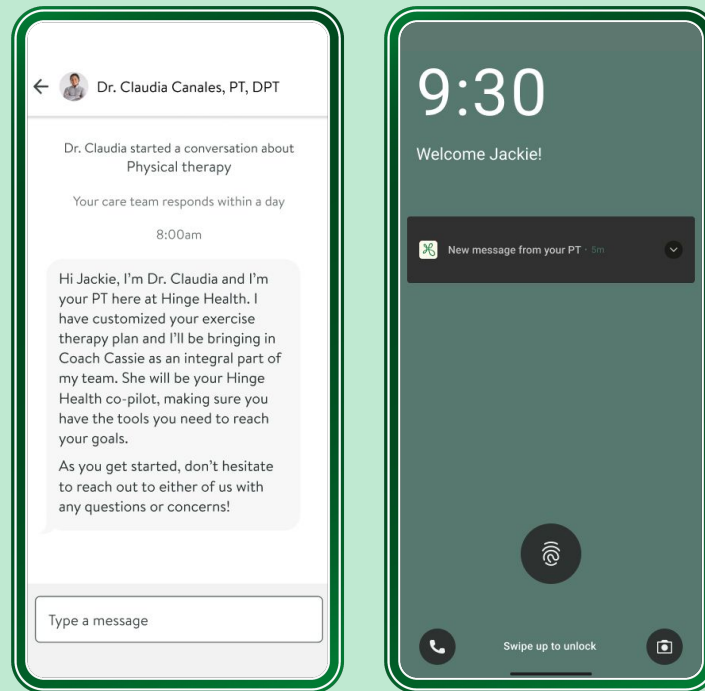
Dr. Claudia Canales, PT, DPT

Dr. Claudia started a conversation about Physical therapy

Your care team responds within a day

8:00am

Hi Jackie, I'm Dr. Claudia and I'm your PT here at Hinge Health. I have customized your exercise therapy plan and I'll be bringing in Coach Cassie as an integral part of my team. She will be your Hinge Health co-pilot, making sure you have the tools you need to reach your goals.

As you get started, don't hesitate to reach out to either of us with any questions or concerns!

Type a message

9:30

Welcome Jackie!

New message from your PT · 5m

Swipe up to unlock